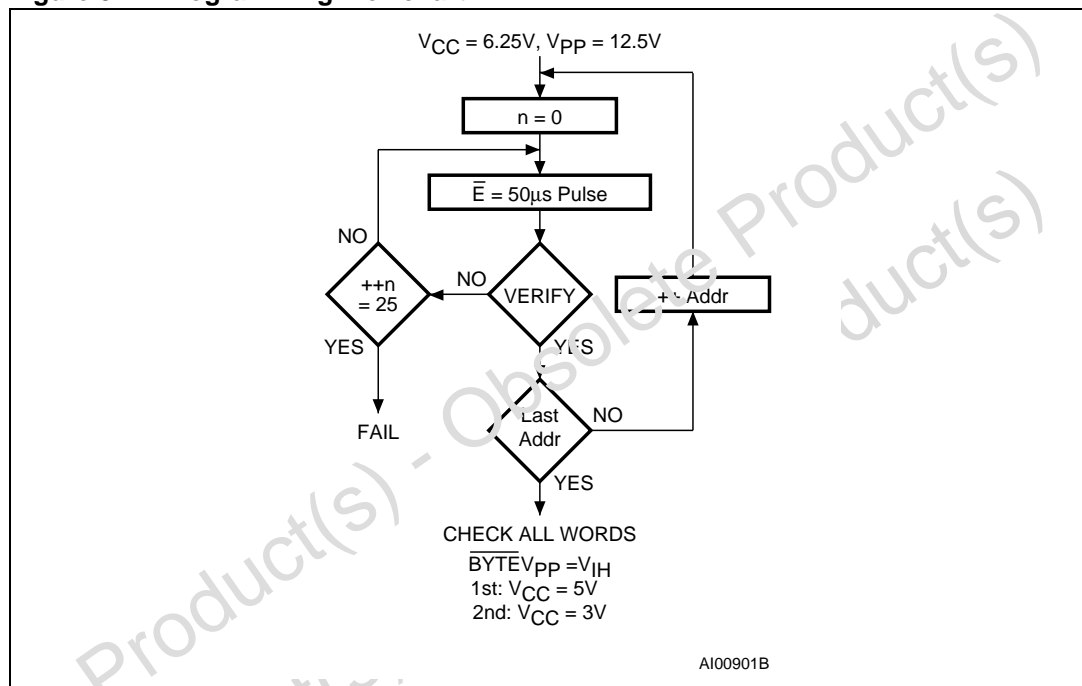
$V_{CC}$ = 6.25V, $V_{PP}$ = 12.5V

n = 0

$\overline{E}$ = 50μs Pulse

NO

++n = 25

NO

VERIFY

++ Addr

YES

YES

FAIL

Last Addr

NO

YES

CHECK ALL WORDS
$\overline{BYTE}V_{PP}$ =$V_{IH}$
1st: $V_{CC}$ = 5V
2nd: $V_{CC}$ = 3V

AI00901B

Product(s) - Obsolete Product(s)

Product(s)